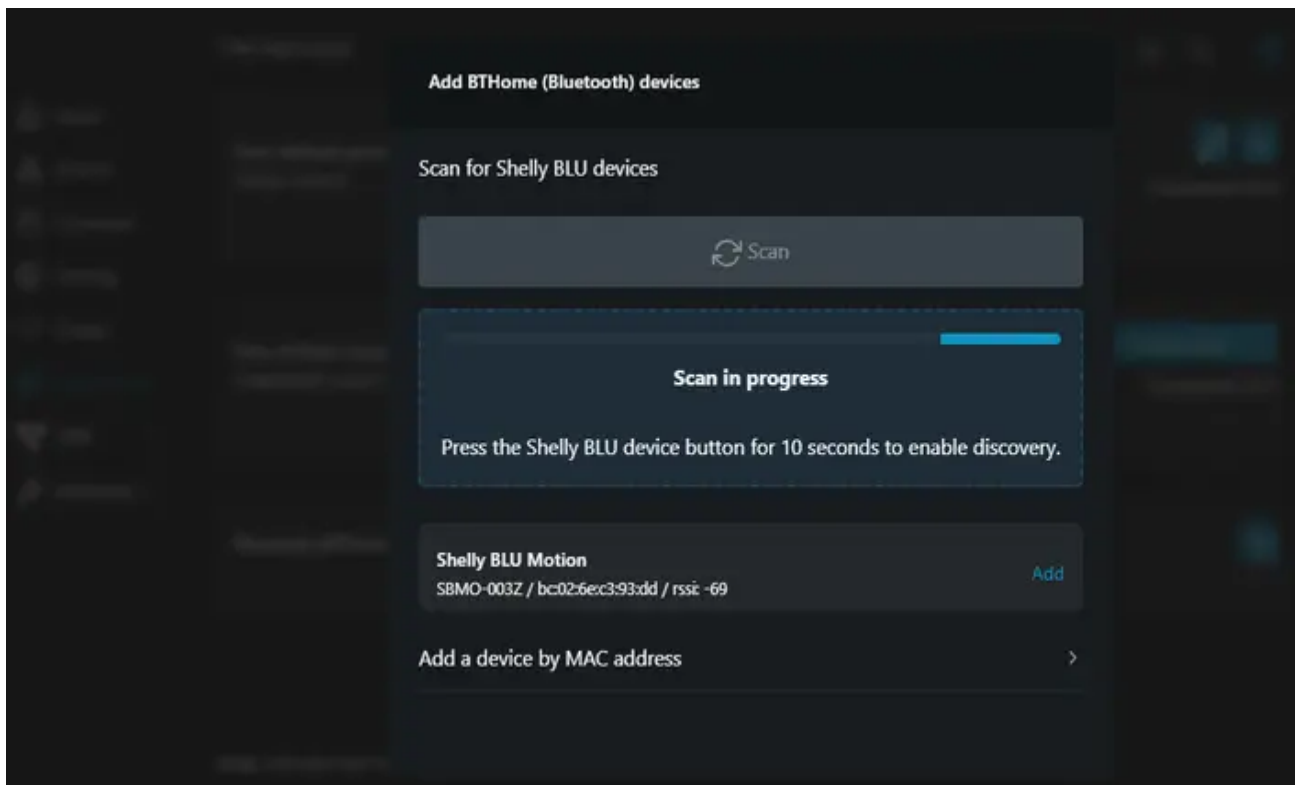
Add BTHome (Bluetooth) devices

Scan for Shelly BLU devices

Scan

Scan in progress

Press the Shelly BLU device button for 10 seconds to enable discovery.

Shelly BLU Motion
SBMO-003Z / bc:02:6e:c3:93:dd / rssi: -69

Add

Add a device by MAC address